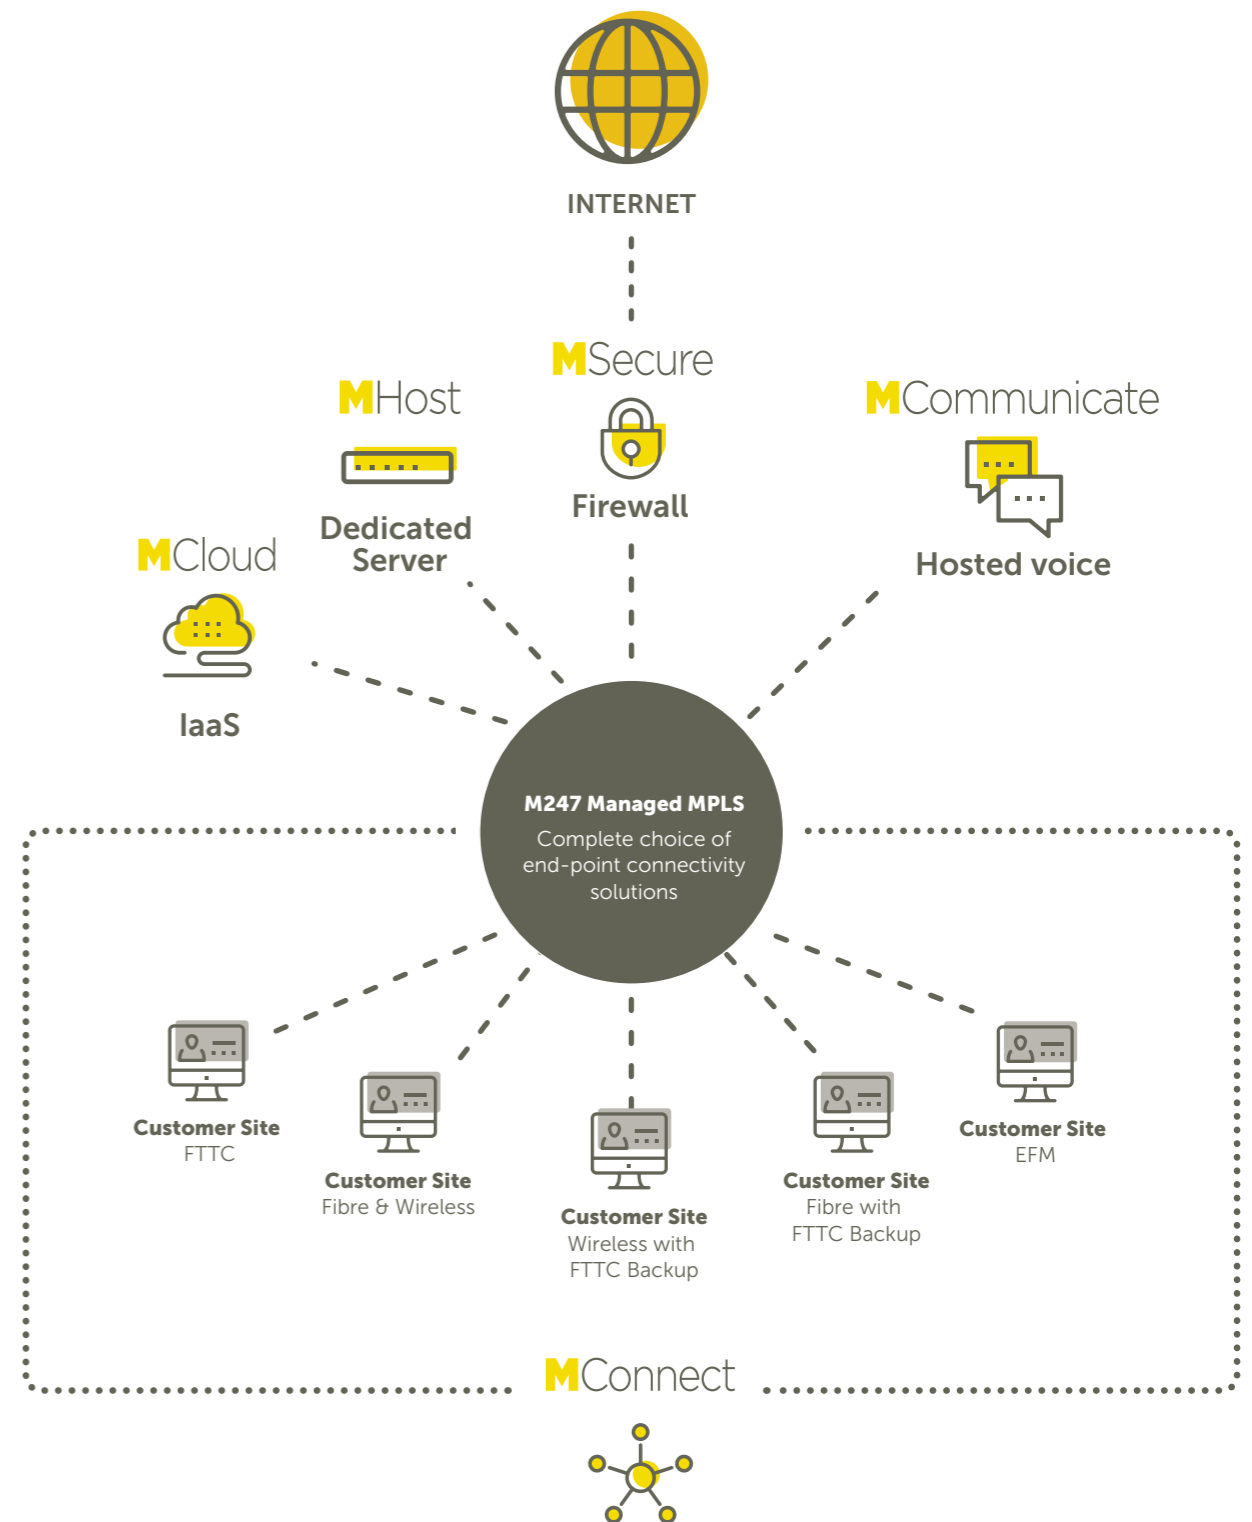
INTERNET

MSecure

Firewall

MHost

Dedicated Server

MCommunicate

Hosted voice

MCloud

IaaS

M247 Managed MPLS

Complete choice of end-point connectivity solutions

Customer Site
FTTC

Customer Site
Fibre & Wireless

Customer Site
Wireless with FTTC Backup

Customer Site
Fibre with FTTC Backup

Customer Site
EFM

MConnect